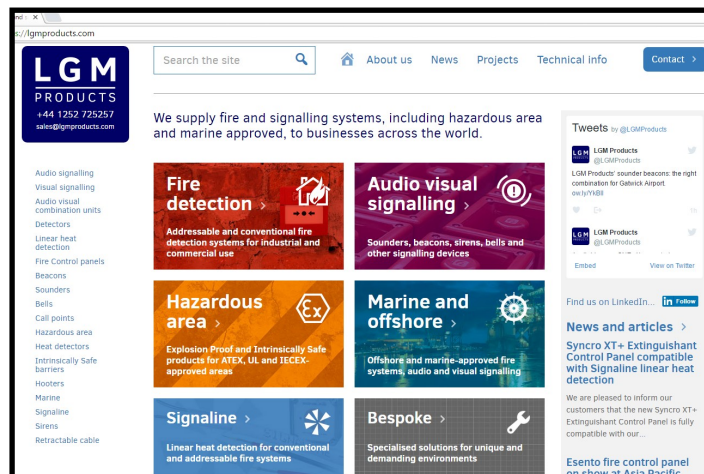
nd ×
s://lgmproducts.com

LGM
PRODUCTS
+44 1252 725257
sales@lgmproducts.com

Search the site

About us News Projects Technical info Contact >

We supply fire and signalling systems, including hazardous area and marine approved, to businesses across the world.

Audio signalling
Visual signalling
Audio visual combination units
Detectors
Linear heat detection
Fire Control panels
Beacons
Sounders
Bells
Call points
Hazardous area
Heat detectors
Intrinsically Safe barriers
Hooters
Marine
Signaline
Sirens
Retractable cable

Fire detection >
Addressable and conventional fire detection systems for industrial and commercial use

Audio visual signalling >
Sounders, beacons, sirens, bells and other signalling devices

Hazardous area >
Explosion Proof and Intrinsically Safe products for ATEX, UL and IECEX-approved areas

Marine and offshore >
Offshore and marine-approved fire systems, audio and visual signalling

Signaline >
Linear heat detection for conventional and addressable fire systems

Bespoke >
Specialised solutions for unique and demanding environments

Tweets by @LGMProducts

LGM Products
@LGMProducts
LGM Products' sounder beacons: the right combination for Gatwick Airport. ow.ly/YkB8

LGM Products
@LGMProducts

Embed View on Twitter

Find us on LinkedIn... in Follow

News and articles >

Syncro XT+ Extinguishant Control Panel compatible with Signaline linear heat detection

We are pleased to inform our customers that the new Syncro XT+ Extinguishant Control Panel is fully compatible with our...

Esento fire control panel on show at Asia Pacific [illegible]